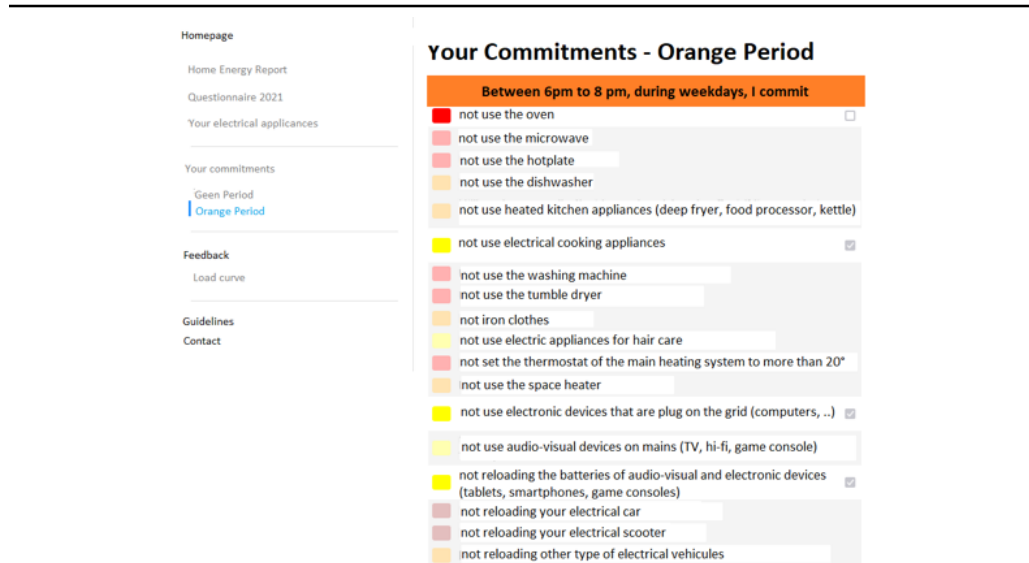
Homepage

Home Energy Report

Questionnaire 2021

Your electrical applicances

Your commitments

Geen Period

Orange Period

Feedback

Load curve

Guidelines

Contact

Your Commitments - Orange Period

Between 6pm to 8 pm, during weekdays, I commit

not use the oven

not use the microwave

not use the hotplate

not use the dishwasher

not use heated kitchen appliances (deep fryer, food processor, kettle)

not use electrical cooking appliances

not use the washing machine

not use the tumble dryer

not iron clothes

not use electric appliances for hair care

not set the thermostat of the main heating system to more than 20°

not use the space heater

not use electronic devices that are plug on the grid (computers, ..)

not use audio-visual devices on mains (TV, hi-fi, game console)

not reloading the batteries of audio-visual and electronic devices (tablets, smartphones, game consoles)

not reloading your electrical car

not reloading your electrical scooter

not reloading other type of electrical vehicules